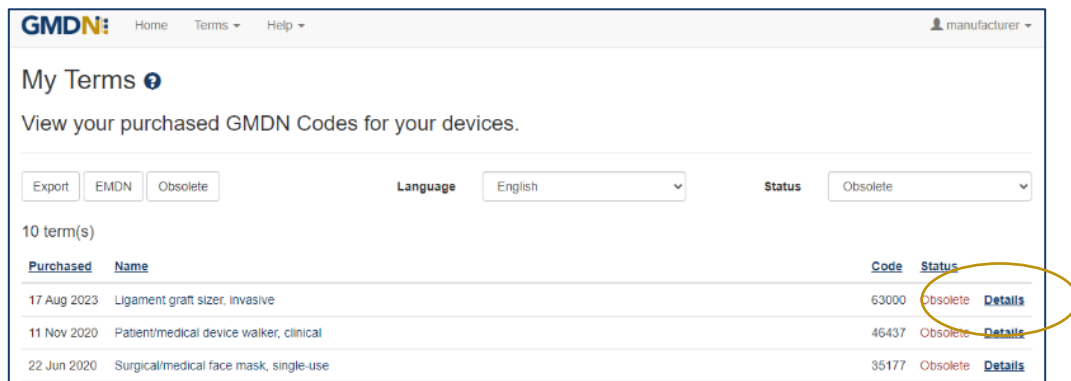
GMDN Home Terms ▾ Help ▾ manufacturer ▾

My Terms

View your purchased GMDN Codes for your devices.

Export EMDN Obsolete Language English Status Obsolete

10 term(s)

| Purchased | Name | Code | Status | |
|---|---|---|---|---|
| 17 Aug 2023 | Ligament graft sizer, invasive | 63000 | Obsolete | Details |
| 11 Nov 2020 | Patient/medical device walker, clinical | 46437 | Obsolete | Details |
| 22 Jun 2020 | Surgical/medical face mask, single-use | 35177 | Obsolete | Details |